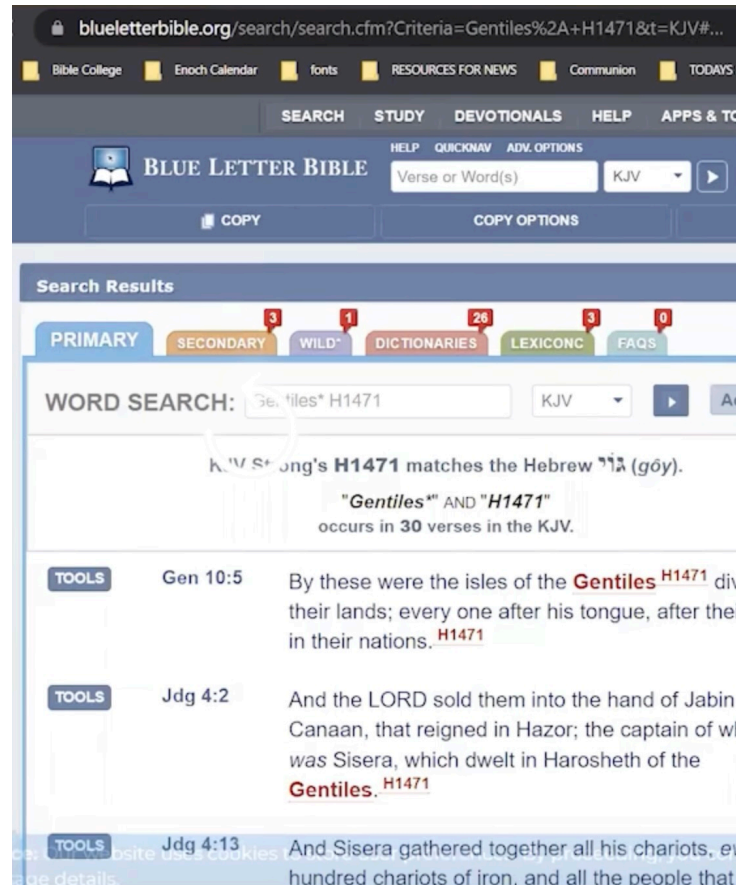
blueletterbible.org/search/search.cfm?Criteria=Gentiles%2A+H1471&t=KJV#...

Bible College | Enoch Calendar | fonts | RESOURCES FOR NEWS | Communion | TODAYS

SEARCH | STUDY | DEVOTIONALS | HELP | APPS & TO

BLUE LETTER BIBLE

HELP | QUICKNAV | ADV. OPTIONS

Verse or Word(s) | KJV

COPY | COPY OPTIONS

Search Results

PRIMARY | SECONDARY 3 | WILD* 1 | DICTIONARIES 26 | LEXICONC 3 | FAQS 0

WORD SEARCH: Ge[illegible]tiles* H1471 | KJV | A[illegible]

K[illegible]V St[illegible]ong's H1471 matches the Hebrew גּוֹי (gôy).

"Gentiles*" AND "H1471" occurs in 30 verses in the KJV.

TOOLS | Gen 10:5 | By these were the isles of the Gentiles H1471 div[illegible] their lands; every one after his tongue, after the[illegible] in their nations. H1471

TOOLS | Jdg 4:2 | And the LORD sold them into the hand of Jabin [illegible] Canaan, that reigned in Hazor; the captain of w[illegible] was Sisera, which dwelt in Harosheth of the Gentiles. H1471

TOOLS | Jdg 4:13 | And Sisera gathered together all his chariots, e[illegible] hundred chariots of iron, and all the people that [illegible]

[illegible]e: Our website uses cookies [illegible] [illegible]ge details.